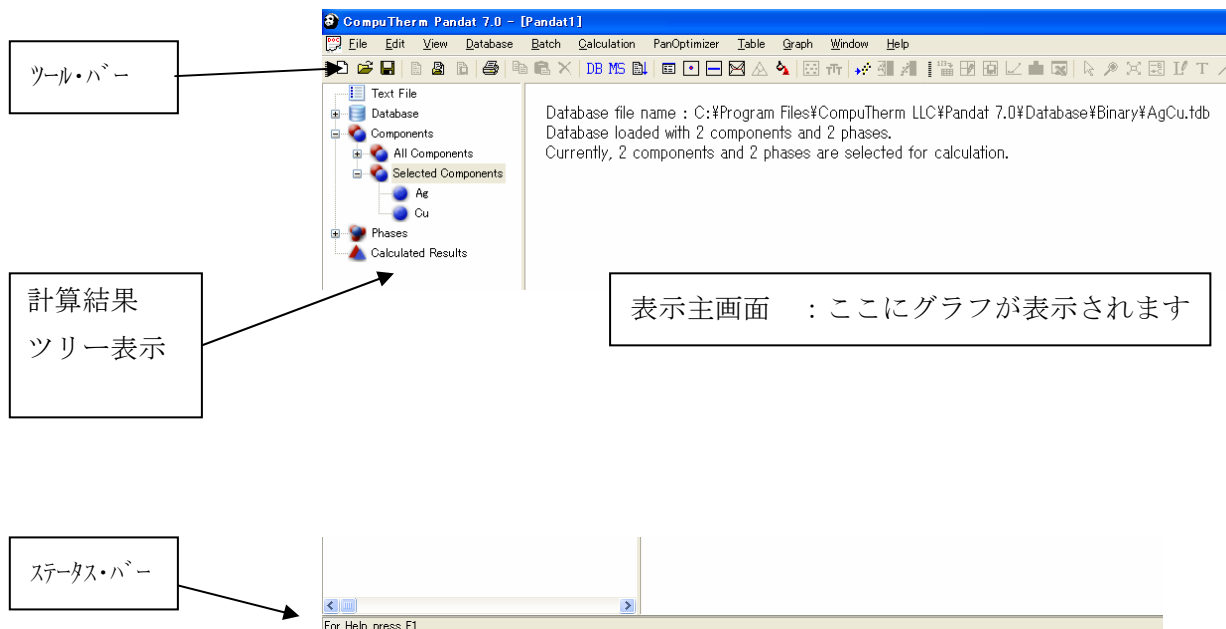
ツール・バー

CompuTherm Pandat 7.0 - [Pandat1]

File Edit View Database Batch Calculation PanOptimizer Table Graph Window Help

DB MS

Text File
Database
Components
All Components
Selected Components
Ag
Cu
Phases
Calculated Results

Database file name : C:¥Program Files¥CompuTherm LLC¥Pandat 7.0¥Database¥Binary¥AgCu.tdb
Database loaded with 2 components and 2 phases.
Currently, 2 components and 2 phases are selected for calculation.

計算結果
ツリー表示

表示主画面 ：ここにグラフが表示されます

ステータス・バー

For Help, press F1